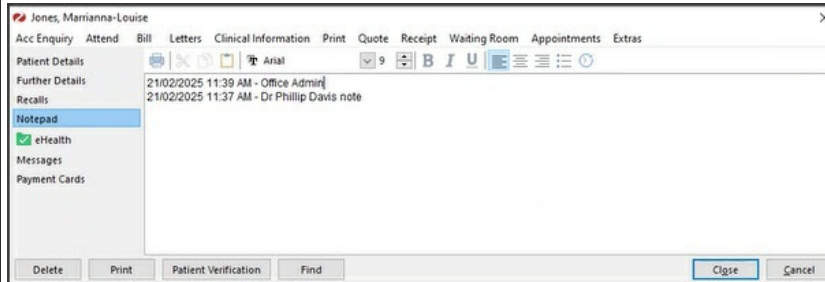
Jones, Marianna-Louise

Acc Enquiry Attend Bill Letters Clinical Information Print Quote Receipt Waiting Room Appointments Extras

Patient Details
Further Details
Recalls
Notepad
eHealth
Messages
Payment Cards

Arial 9 B I U

21/02/2025 11:39 AM - Office Admin
21/02/2025 11:37 AM - Dr Phillip Davis note

Delete Print Patient Verification Find Close Cancel